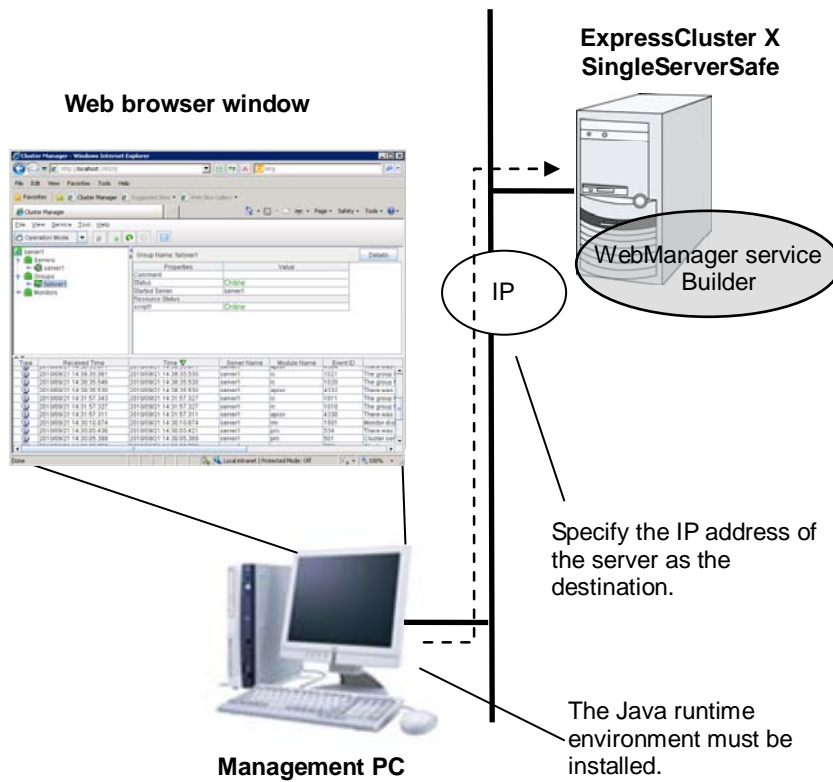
ExpressCluster X SingleServerSafe

Web browser window

Cluster Manager - Windows Internet Explorer

File Edit View Favorites Tools Help

Cluster Manager

File View Service Tool Help

Operation Mode

server1

Servers

server1

Groups

failover1

Monitors

Group Name: failover1

Details

| Properties | Value |
|---|---|
| Comment | |
| Status | Online |
| Started Server | server1 |
| Resource Status | |
| script1 | Online |

| Type | Received Time | Time | Server Name | Module Name | Event ID |
|---|---|---|---|---|---|

WebManager service

Builder

IP

Specify the IP address of the server as the destination.

The Java runtime environment must be installed.

Management PC